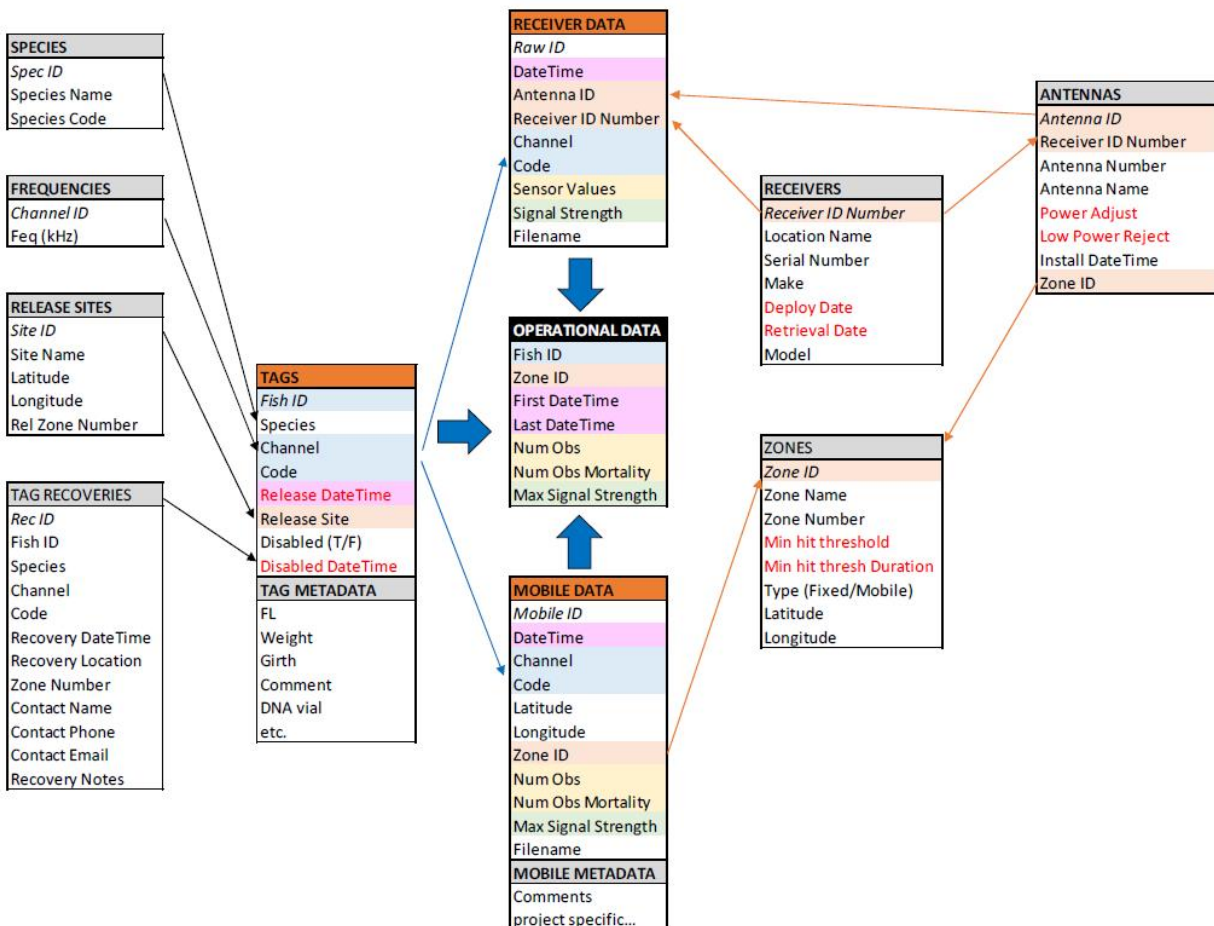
SPECIES
Spec ID
Species Name
Species Code

FREQUENCIES
Channel ID
Feq (kHz)

RELEASE SITES
Site ID
Site Name
Latitude
Longitude
Rel Zone Number

TAG RECOVERIES
Rec ID
Fish ID
Species
Channel
Code
Recovery DateTime
Recovery Location
Zone Number
Contact Name
Contact Phone
Contact Email
Recovery Notes

TAGS
Fish ID
Species
Channel
Code
Release DateTime
Release Site
Disabled (T/F)
Disabled DateTime

TAG METADATA
FL
Weight
Girth
Comment
DNA vial
etc.

RECEIVER DATA
Raw ID
DateTime
Antenna ID
Receiver ID Number
Channel
Code
Sensor Values
Signal Strength
Filename

OPERATIONAL DATA
Fish ID
Zone ID
First DateTime
Last DateTime
Num Obs
Num Obs Mortality
Max Signal Strength

MOBILE DATA
Mobile ID
DateTime
Channel
Code
Latitude
Longitude
Zone ID
Num Obs
Num Obs Mortality
Max Signal Strength
Filename

MOBILE METADATA
Comments
project specific...

RECEIVERS
Receiver ID Number
Location Name
Serial Number
Make
Deploy Date
Retrieval Date
Model

ANTENNAS
Antenna ID
Receiver ID Number
Antenna Number
Antenna Name
Power Adjust
Low Power Reject
Install DateTime
Zone ID

ZONES
Zone ID
Zone Name
Zone Number
Min hit threshold
Min hit thresh Duration
Type (Fixed/Mobile)
Latitude
Longitude